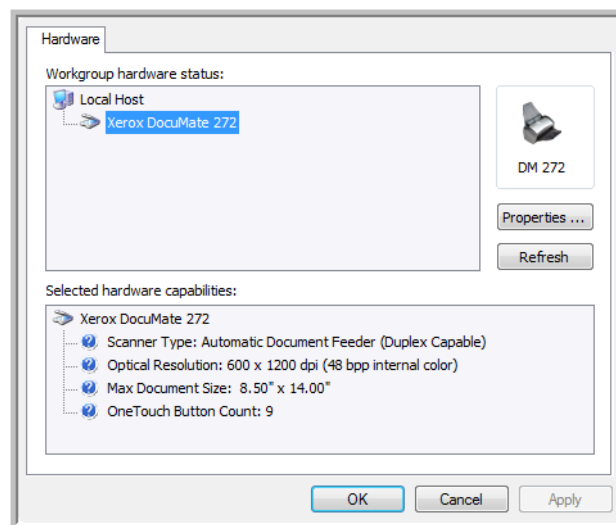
Hardware

Workgroup hardware status:

Local Host

Xerox DocuMate 272

DM 272

Properties ...

Refresh

Selected hardware capabilities:

Xerox DocuMate 272

Scanner Type: Automatic Document Feeder (Duplex Capable)

Optical Resolution: 600 x 1200 dpi (48 bpp internal color)

Max Document Size: 8.50" x 14.00"

OneTouch Button Count: 9

OK

Cancel

Apply